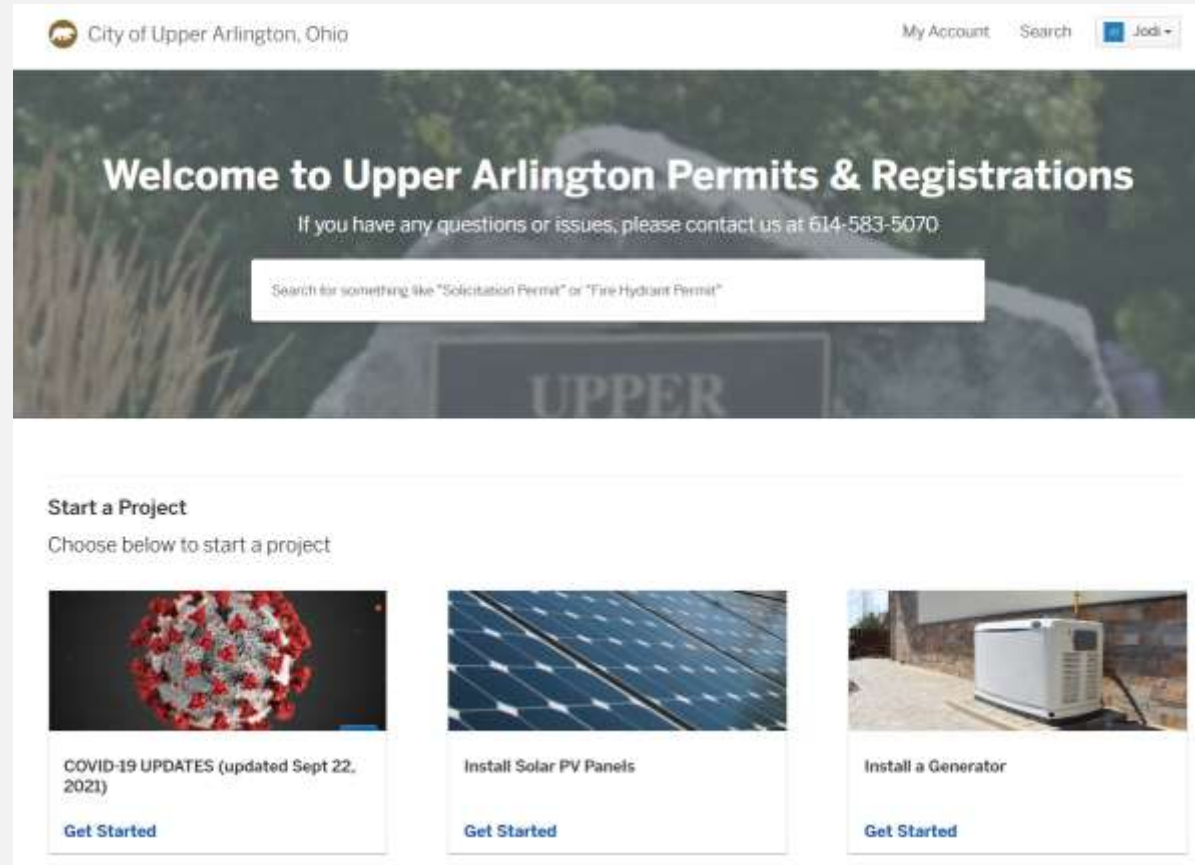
City of Upper Arlington, Ohio

My Account Search Jodi

Welcome to Upper Arlington Permits & Registrations

If you have any questions or issues, please contact us at 614-583-5070

Search for something like "Solicitation Permit" or "Fire Hydrant Permit"

UPPER

Start a Project

Choose below to start a project

COVID-19 UPDATES (updated Sept 22, 2021)

Get Started

Install Solar PV Panels

Get Started

Install a Generator

Get Started